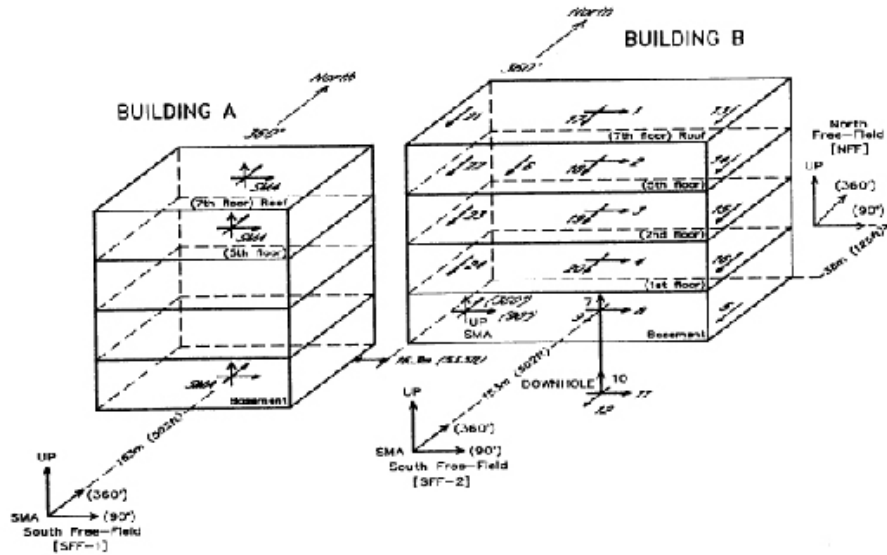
BUILDING A

BUILDING B

North

360°

North

360°

SMA

(7th floor) Roof

SMA

(5th floor)

SMA

Basement

16.8m (55.1ft)

UP

(360°)

(90°)

SMA

South Free-Field

[SFF-1]

152m (502ft)

1

2

3

4

5

6

7

8

9

10

11

12

(7th floor) Roof

(5th floor)

(2nd floor)

(1st floor)

Basement

UP

SMA

(360°)

(90°)

DOWNHOLE

153m (502ft)

UP

(360°)

(90°)

SMA

South Free-Field

[SFF-2]

North Free-Field

[NFF]

UP

(360°)

(90°)

38m (125ft)